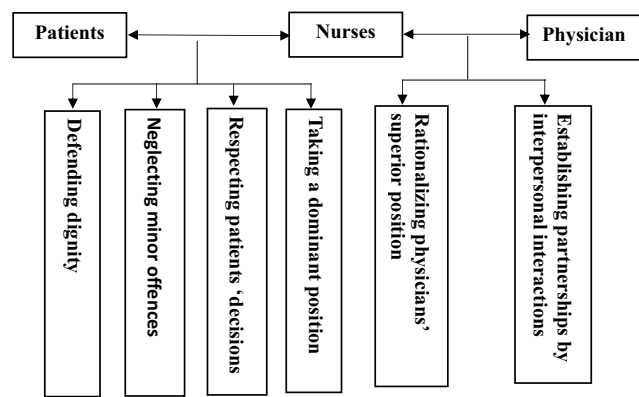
Patients

Nurses

Physician

Defending dignity

Neglecting minor offences

Respecting patients 'decisions

Taking a dominant position

Rationalizing physicians' superior position

Establishing partnerships by interpersonal interactions